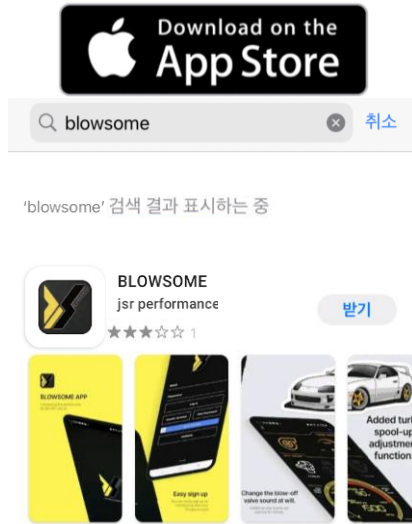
Download on the
App Store

blowsome

취소

'blowsome' 검색 결과 표시하는 중

BLOWSOME
jsr performance
★★★☆☆ 1

받기

BLOWSOME APP

Easy sign up

Change the blow-off valve sound at will.

Added turb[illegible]
spool-u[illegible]
adjustme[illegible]
functio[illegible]